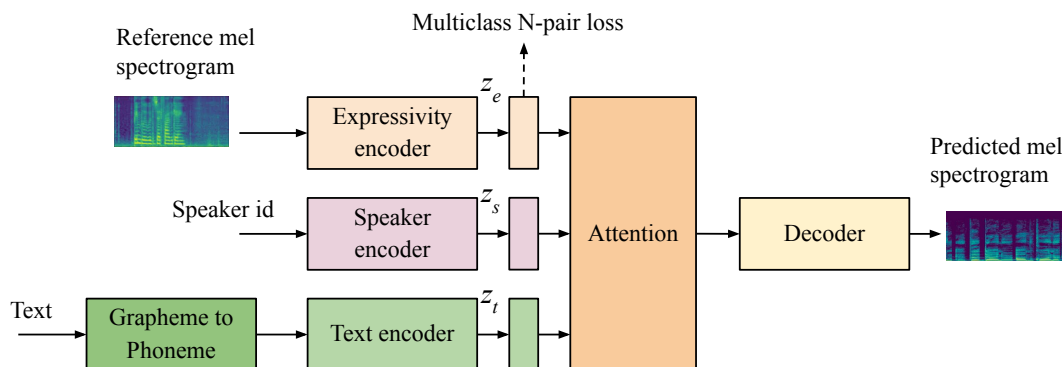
Multiclass N-pair loss

Reference mel spectrogram

$z_e$

Expressivity encoder

Predicted mel spectrogram

Speaker id

$z_s$

Speaker encoder

Attention

Decoder

Text

Grapheme to Phoneme

Text encoder

$z_t$